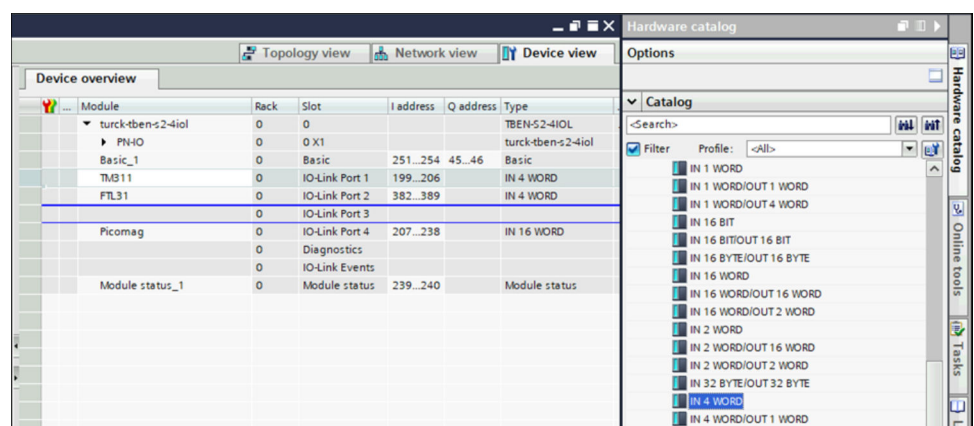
Topology view | Network view | Device view

Device overview

| ... | Module | Rack | Slot | I address | Q address | Type |
|---|---|---|---|---|---|---|
| | ▼ turck-tben-s2-4iol | 0 | 0 | | | TBEN-S2-4IOL |
| | ▸ PN-IO | 0 | 0 X1 | | | turck-tben-s2-4iol |
| | Basic_1 | 0 | Basic | 251...254 | 45...46 | Basic |
| | TM311 | 0 | IO-Link Port 1 | 199...206 | | IN 4 WORD |
| | FTL31 | 0 | IO-Link Port 2 | 382...389 | | IN 4 WORD |
| | | 0 | IO-Link Port 3 | | | |
| | Picomag | 0 | IO-Link Port 4 | 207...238 | | IN 16 WORD |
| | | 0 | Diagnostics | | | |
| | | 0 | IO-Link Events | | | |
| | Module status_1 | 0 | Module status | 239...240 | | Module status |

Hardware catalog

Options

Catalog

<Search>

Filter Profile: <All>

IN 1 WORD
IN 1 WORD/OUT 1 WORD
IN 1 WORD/OUT 4 WORD
IN 16 BIT
IN 16 BIT/OUT 16 BIT
IN 16 BYTE/OUT 16 BYTE
IN 16 WORD
IN 16 WORD/OUT 16 WORD
IN 16 WORD/OUT 2 WORD
IN 2 WORD
IN 2 WORD/OUT 16 WORD
IN 2 WORD/OUT 2 WORD
IN 32 BYTE/OUT 32 BYTE
IN 4 WORD
IN 4 WORD/OUT 1 WORD

Hardware catalog
Online tools
Tasks